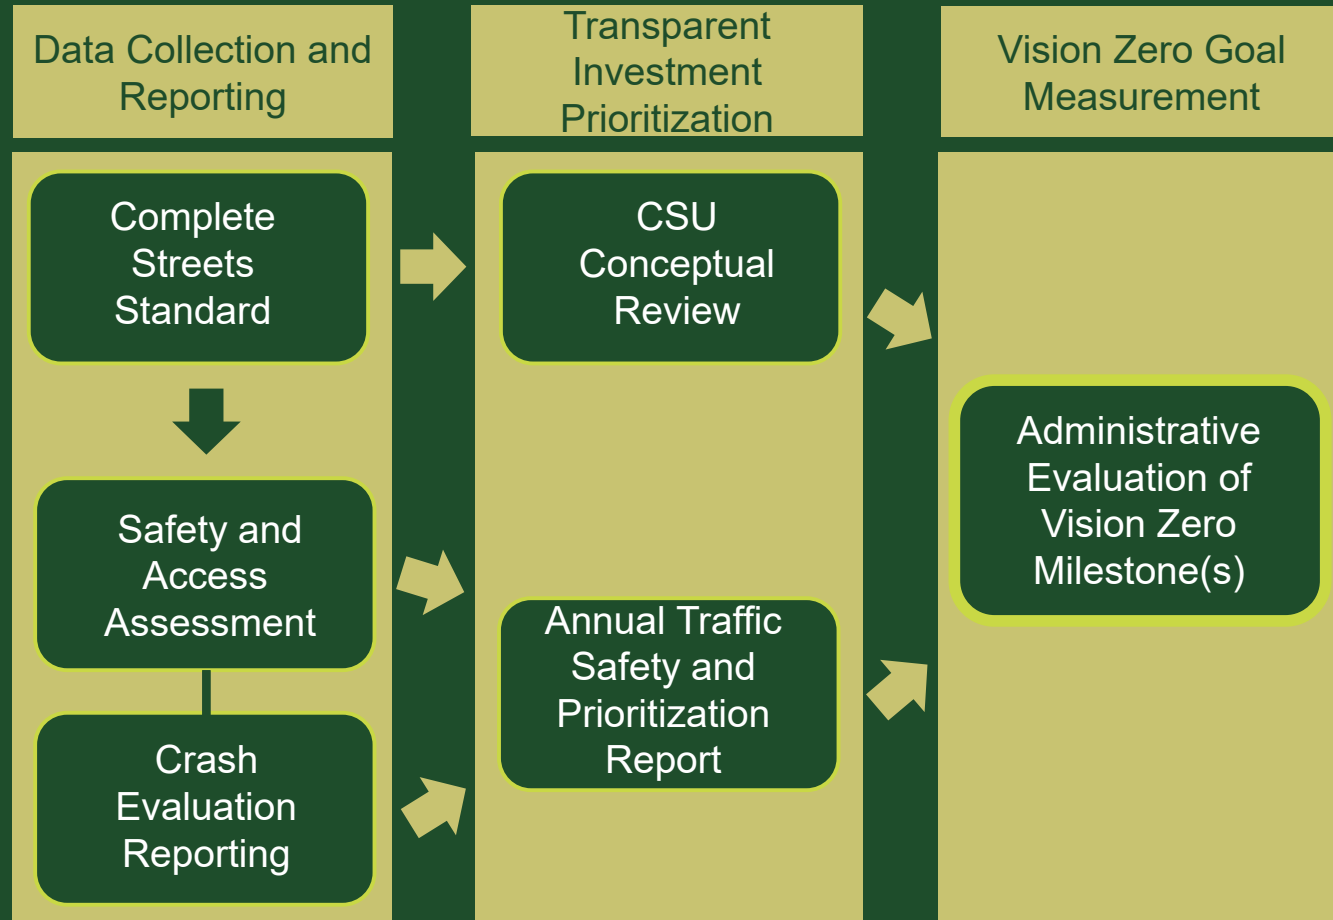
Data Collection and Reporting

Complete Streets Standard

Safety and Access Assessment

Crash Evaluation Reporting

Transparent Investment Prioritization

CSU Conceptual Review

Annual Traffic Safety and Prioritization Report

Vision Zero Goal Measurement

Administrative Evaluation of Vision Zero Milestone(s)